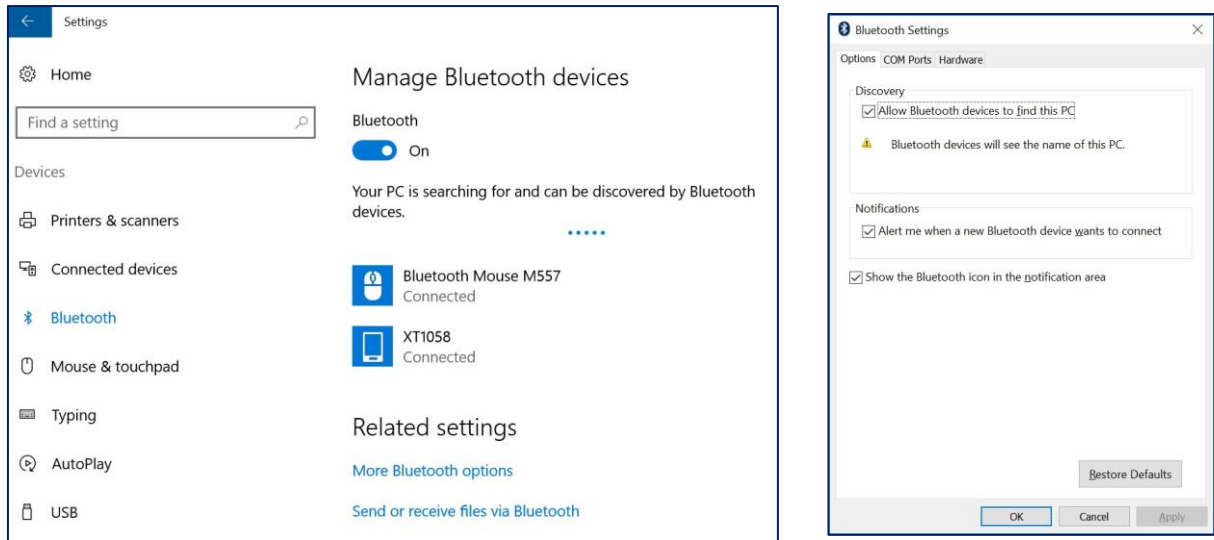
Settings

Home

Find a setting

Devices

Printers & scanners

Connected devices

Bluetooth

Mouse & touchpad

Typing

AutoPlay

USB

Manage Bluetooth devices

Bluetooth

On

Your PC is searching for and can be discovered by Bluetooth devices.

Bluetooth Mouse M557
Connected

XT1058
Connected

Related settings

More Bluetooth options

Send or receive files via Bluetooth

Bluetooth Settings

Options COM Ports Hardware

Discovery

Allow Bluetooth devices to find this PC

Bluetooth devices will see the name of this PC.

Notifications

Alert me when a new Bluetooth device wants to connect

Show the Bluetooth icon in the notification area

Restore Defaults

OK Cancel Apply